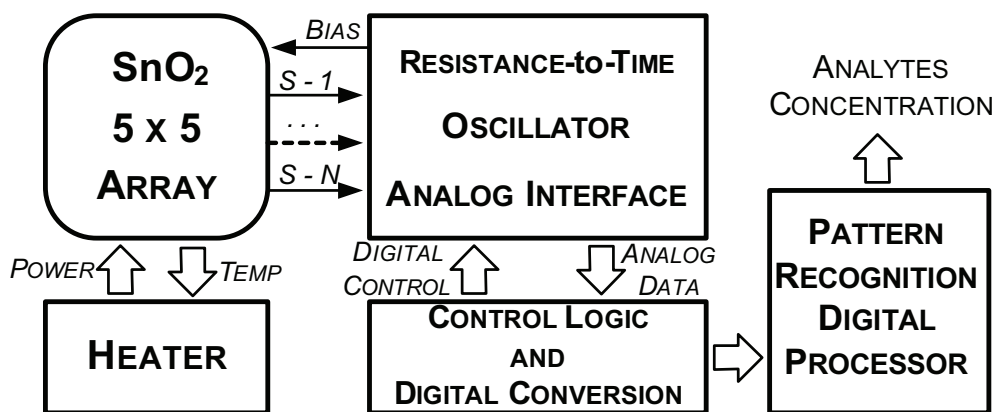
$SnO_2$
5 x 5
ARRAY

BIAS
S - 1
. . .
S - N

RESISTANCE-TO-TIME
OSCILLATOR
ANALOG INTERFACE

ANALYTES
CONCENTRATION

POWER
TEMP

HEATER

DIGITAL
CONTROL
ANALOG
DATA

CONTROL LOGIC
AND
DIGITAL CONVERSION

PATTERN
RECOGNITION
DIGITAL
PROCESSOR